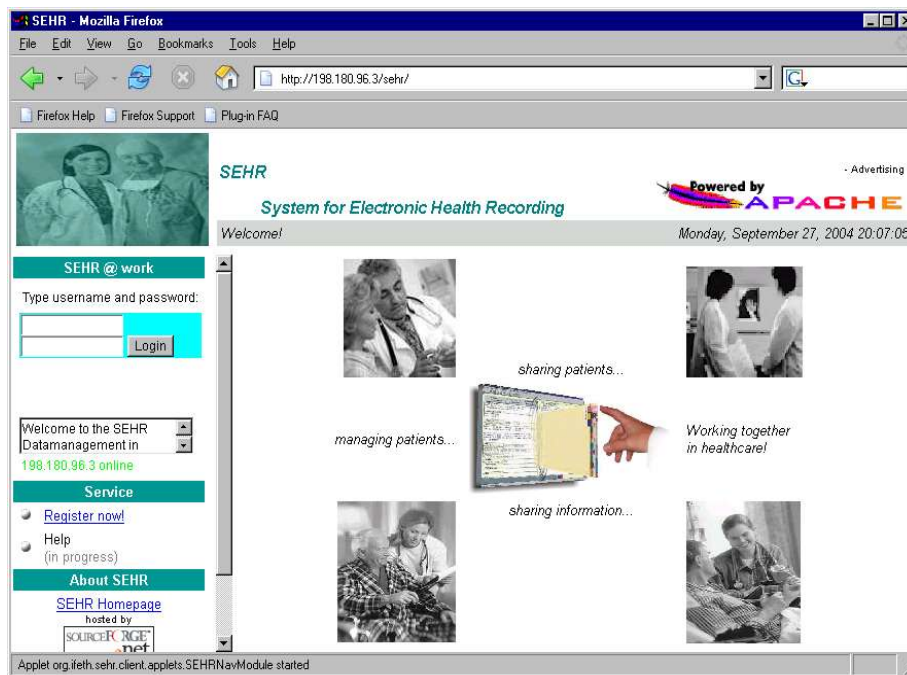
SEHR - Mozilla Firefox

File Edit View Go Bookmarks Tools Help

http://198.180.96.3/sehr/

Firefox Help Firefox Support Plug-in FAQ

SEHR

System for Electronic Health Recording

- Advertising

Powered by APACHE

Welcome!

Monday, September 27, 2004 20:07:05

SEHR @ work

Type username and password:

Login

Welcome to the SEHR Datamanagement in

198.180.96.3 online

Service

Register now!

Help (in progress)

About SEHR

SEHR Homepage

hosted by

SOURCEFORGE.net

sharing patients...

managing patients...

Working together in healthcare!

sharing information...

Applet org.ifeth.sehr.client.applets.SEHRNavModule started